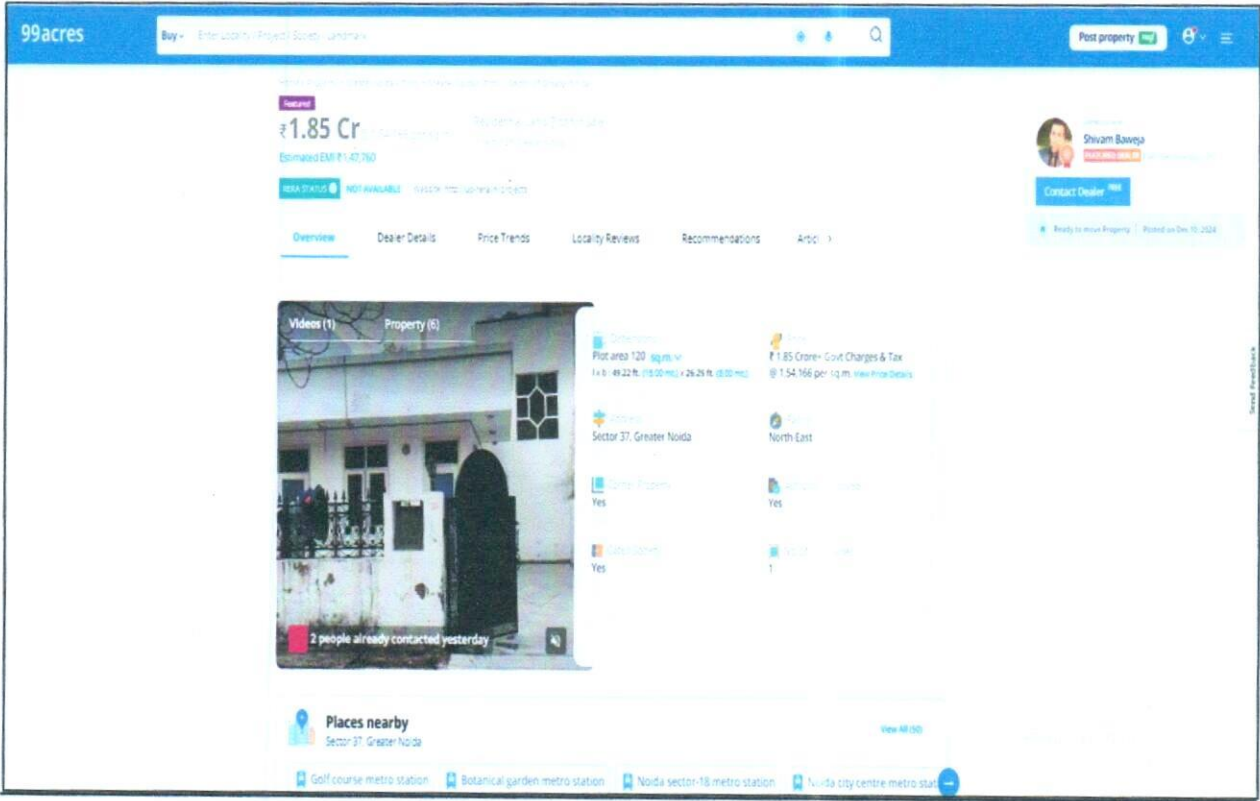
99acres

Buy Enter Locality / Project / Society / Landmark

Post property FREE

Featured

₹1.85 Cr

Estimated EMI ₹1,47,760

RERA STATUS NOT AVAILABLE

Shivam Baweja

Contact Dealer FREE

Ready to move Property | Posted on Dec 10, 2024

Overview Dealer Details Price Trends Locality Reviews Recommendations Artic

Videos (1) Property (6)

Plot area 120 sq.m.
l x b : 49.22 ft. (15.00 mtr.) x 26.25 ft. (8.00 mtr.)

₹1.85 Crore+ Govt Charges & Tax
@ 1,54,166 per sq.m. View Price Details

Sector 37, Greater Noida

North East

Yes

Yes

Yes

1

2 people already contacted yesterday

Send Feedback

Places nearby
Sector 37, Greater Noida

View All (50)

Golf course metro station
Botanical garden metro station
Noida sector-18 metro station
Noida city centre metro stat